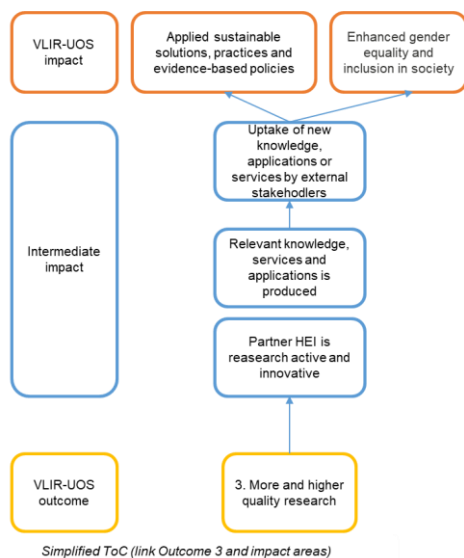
VLIR-UOS impact

Applied sustainable solutions, practices and evidence-based policies

Enhanced gender equality and inclusion in society

Intermediate impact

Uptake of new knowledge, applications or services by external stakehodlers

Relevant knowledge, services and applications is produced

Partner HEI is reasearch active and innovative

VLIR-UOS outcome

3. More and higher quality research

Simplified ToC (link Outcome 3 and impact areas)